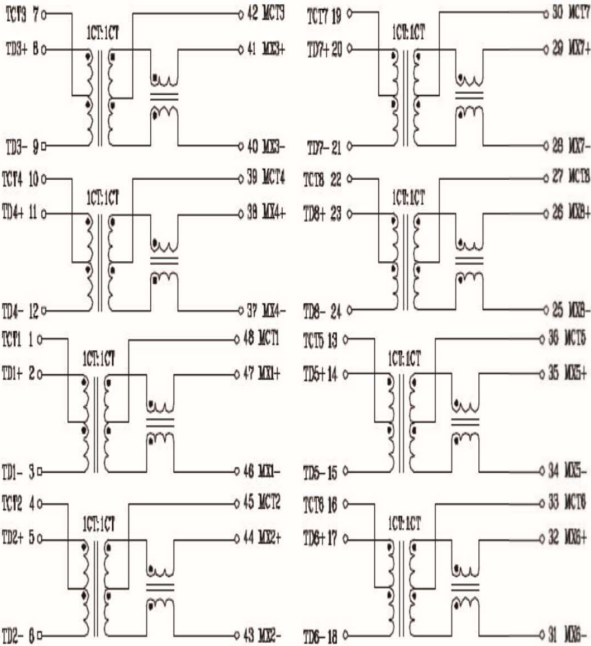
TCT3 7
TD3+ 8
1CT:1CT
42 MCT3
41 MX3+
TD3- 9
40 MX3-

TCT7 19
TD7+ 20
1CT:1CT
30 MCT7
29 MX7+
TD7- 21
28 MX7-

TCT4 10
TD4+ 11
1CT:1CT
39 MCT4
38 MX4+
TD4- 12
37 MX4-

TCT8 22
TD8+ 23
1CT:1CT
27 MCT8
26 MX8+
TD8- 24
25 MX8-

TCT1 1
TD1+ 2
1CT:1CT
48 MCT1
47 MX1+
TD1- 3
46 MX1-

TCT5 13
TD5+ 14
1CT:1CT
36 MCT5
35 MX5+
TD5- 15
34 MX5-

TCT2 4
TD2+ 5
1CT:1CT
45 MCT2
44 MX2+
TD2- 6
43 MX2-

TCT6 16
TD6+ 17
1CT:1CT
33 MCT6
32 MX6+
TD6- 18
31 MX6-